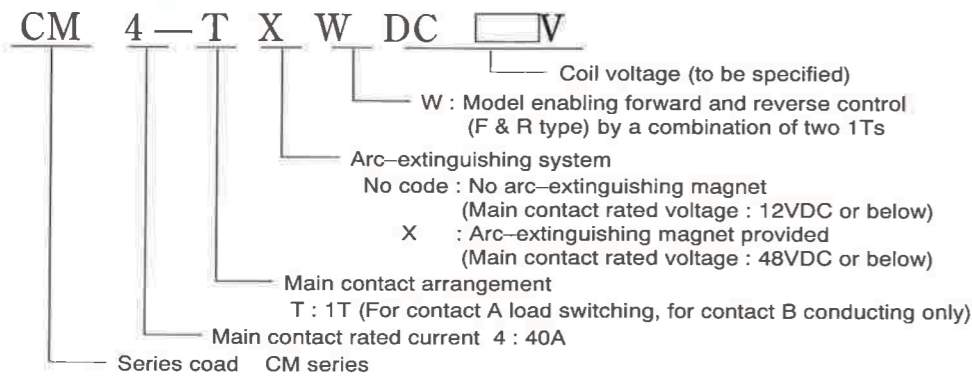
CM 4 — T X W DC V

Coil voltage (to be specified)

W : Model enabling forward and reverse control (F & R type) by a combination of two 1Ts

Arc–extinguishing system
No code : No arc–extinguishing magnet (Main contact rated voltage : 12VDC or below)
X : Arc–extinguishing magnet provided (Main contact rated voltage : 48VDC or below)

Main contact arrangement
T : 1T (For contact A load switching, for contact B conducting only)

Main contact rated current 4 : 40A

Series coad CM series